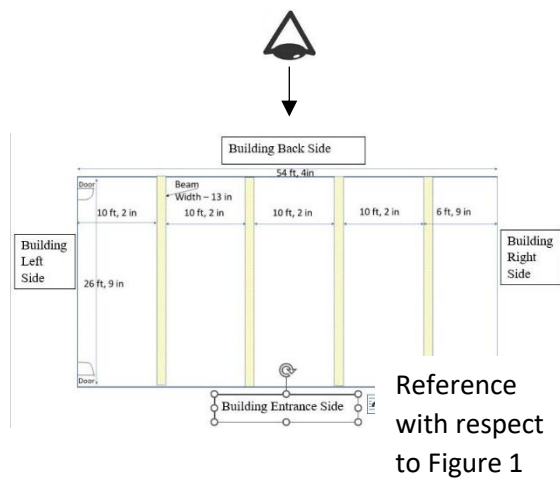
Building Back Side

54 ft, 4in

Door

Beam Width – 13 in

10 ft, 2 in

10 ft, 2 in

10 ft, 2 in

10 ft, 2 in

6 ft, 9 in

Building Left Side

26 ft, 9 in

Building Right Side

Door

Building Entrance Side

Reference with respect to Figure 1